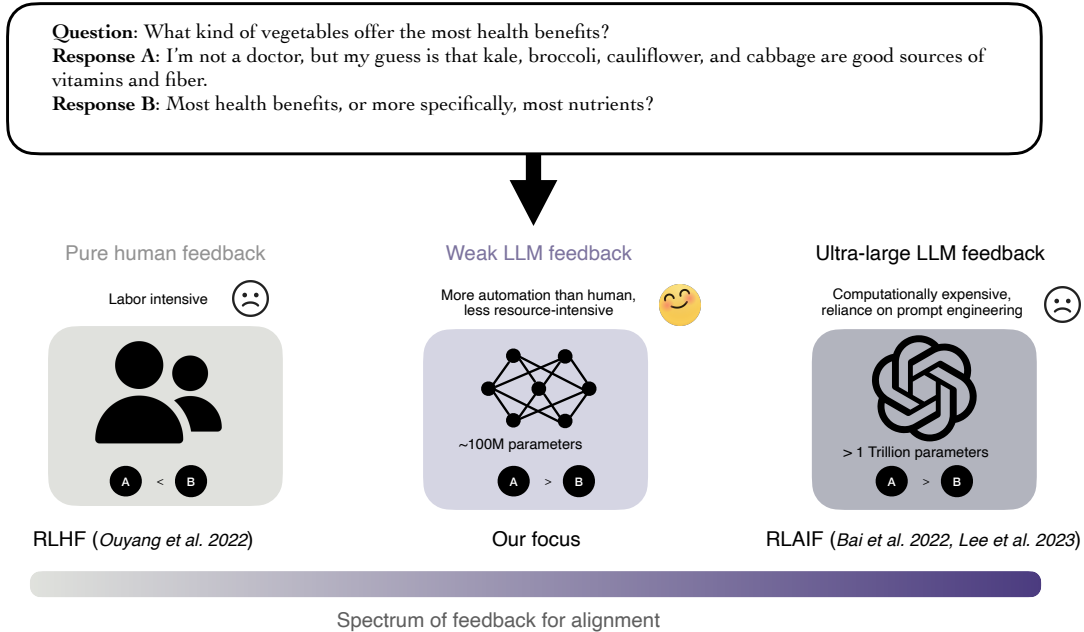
**Question**: What kind of vegetables offer the most health benefits?
**Response A**: I'm not a doctor, but my guess is that kale, broccoli, cauliflower, and cabbage are good sources of vitamins and fiber.
**Response B**: Most health benefits, or more specifically, most nutrients?

Pure human feedback

Labor intensive

A < B

RLHF (*Ouyang et al. 2022*)

Weak LLM feedback

More automation than human, less resource-intensive

~100M parameters

A > B

Our focus

Ultra-large LLM feedback

Computationally expensive, reliance on prompt engineering

> 1 Trillion parameters

A > B

RLAIF (*Bai et al. 2022, Lee et al. 2023*)

Spectrum of feedback for alignment